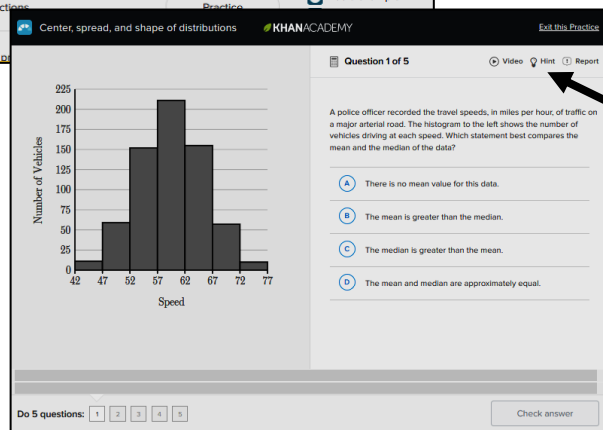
ctions Practice

Center, spread, and shape of distributions KHANACADEMY Exit this Practice

Question 1 of 5

Video Hint Report

| 225 |
| 200 |
| 175 |
| 150 |
| 125 |
| 100 |
| 75 |
| 50 |
| 25 |
| 0 |

Number of Vehicles

42 47 52 57 62 67 72 77

Speed

A police officer recorded the travel speeds, in miles per hour, of traffic on a major arterial road. The histogram to the left shows the number of vehicles driving at each speed. Which statement best compares the mean and the median of the data?

A There is no mean value for this data.

B The mean is greater than the median.

C The median is greater than the mean.

D The mean and median are approximately equal.

Do 5 questions: 1 2 3 4 5

Check answer